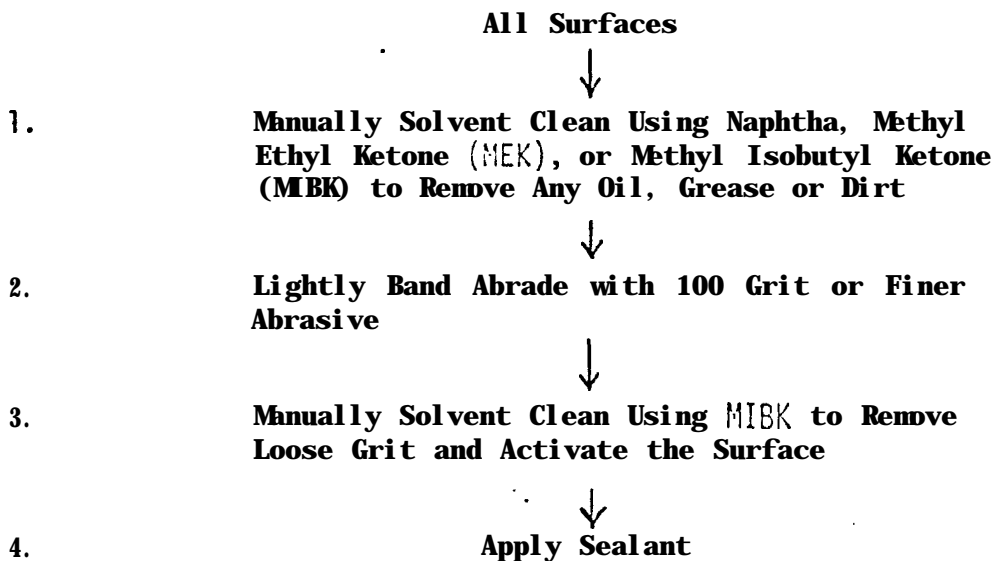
All Surfaces

1. Manually Solvent Clean Using Naphtha, Methyl Ethyl Ketone (MEK), or Methyl Isobutyl Ketone (MIBK) to Remove Any Oil, Grease or Dirt

2. Lightly Band Abrade with 100 Grit or Finer Abrasive

3. Manually Solvent Clean Using MIBK to Remove Loose Grit and Activate the Surface

4. Apply Sealant